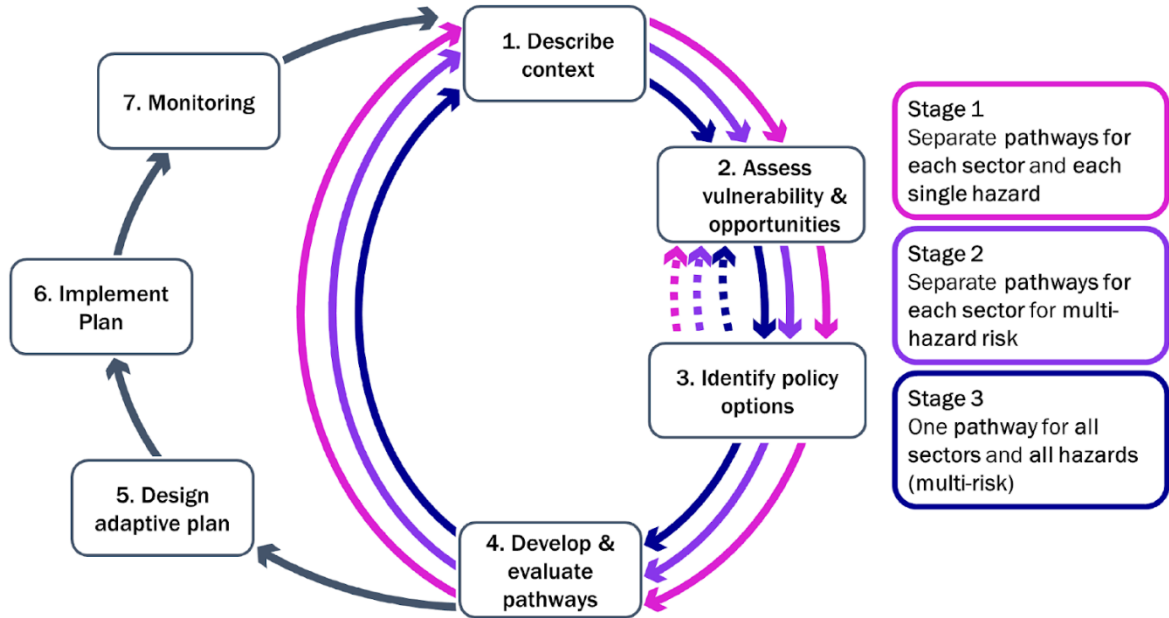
1. Describe context

2. Assess vulnerability & opportunities

3. Identify policy options

4. Develop & evaluate pathways

5. Design adaptive plan

6. Implement Plan

7. Monitoring

Stage 1
Separate pathways for each sector and each single hazard

Stage 2
Separate pathways for each sector for multi-hazard risk

Stage 3
One pathway for all sectors and all hazards (multi-risk)